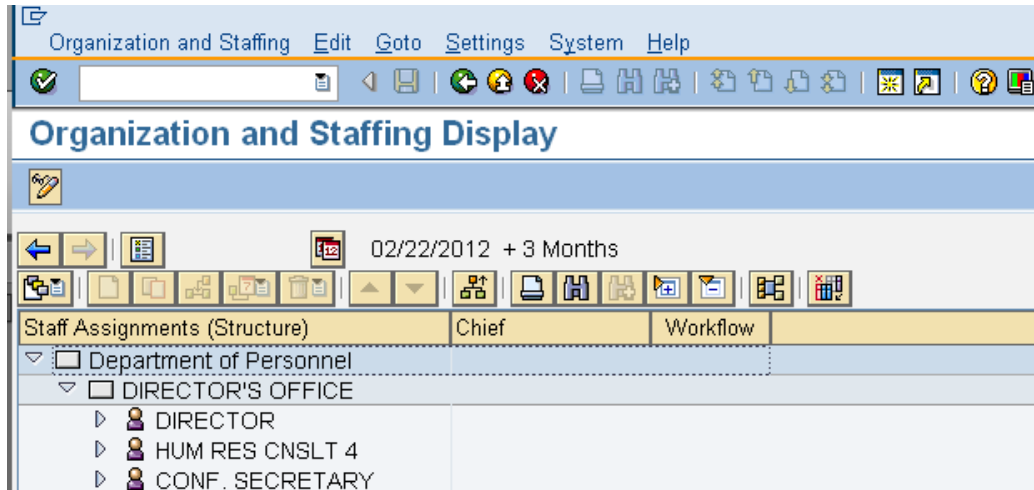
Organization and Staffing Edit Goto Settings System Help

Organization and Staffing Display

02/22/2012 + 3 Months

| Staff Assignments (Structure) | Chief | Workflow |
|---|---|---|
| Department of Personnel | | |
| DIRECTOR'S OFFICE | | |
| DIRECTOR | | |
| HUM RES CNSLT 4 | | |
| CONF. SECRETARY | | |